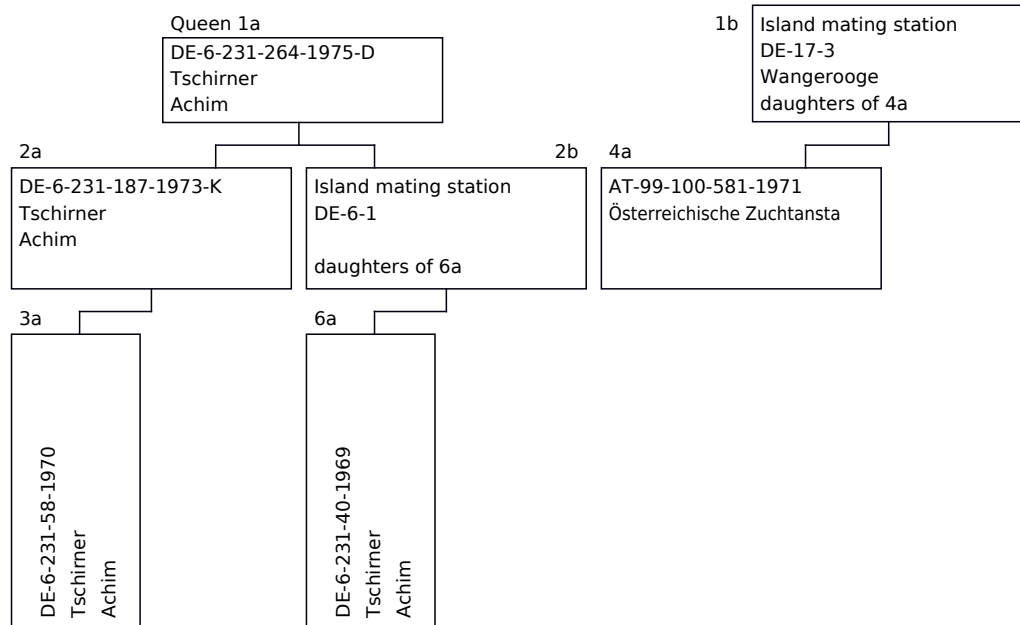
Queen 1a
DE-6-231-264-1975-D
Tschirner
Achim

1b
Island mating station
DE-17-3
Wangerooge
daughters of 4a

2a
DE-6-231-187-1973-K
Tschirner
Achim

2b
Island mating station
DE-6-1

daughters of 6a

4a
AT-99-100-581-1971
Österreichische Zuchtansta

3a
DE-6-231-58-1970
Tschirner
Achim

6a
DE-6-231-40-1969
Tschirner
Achim